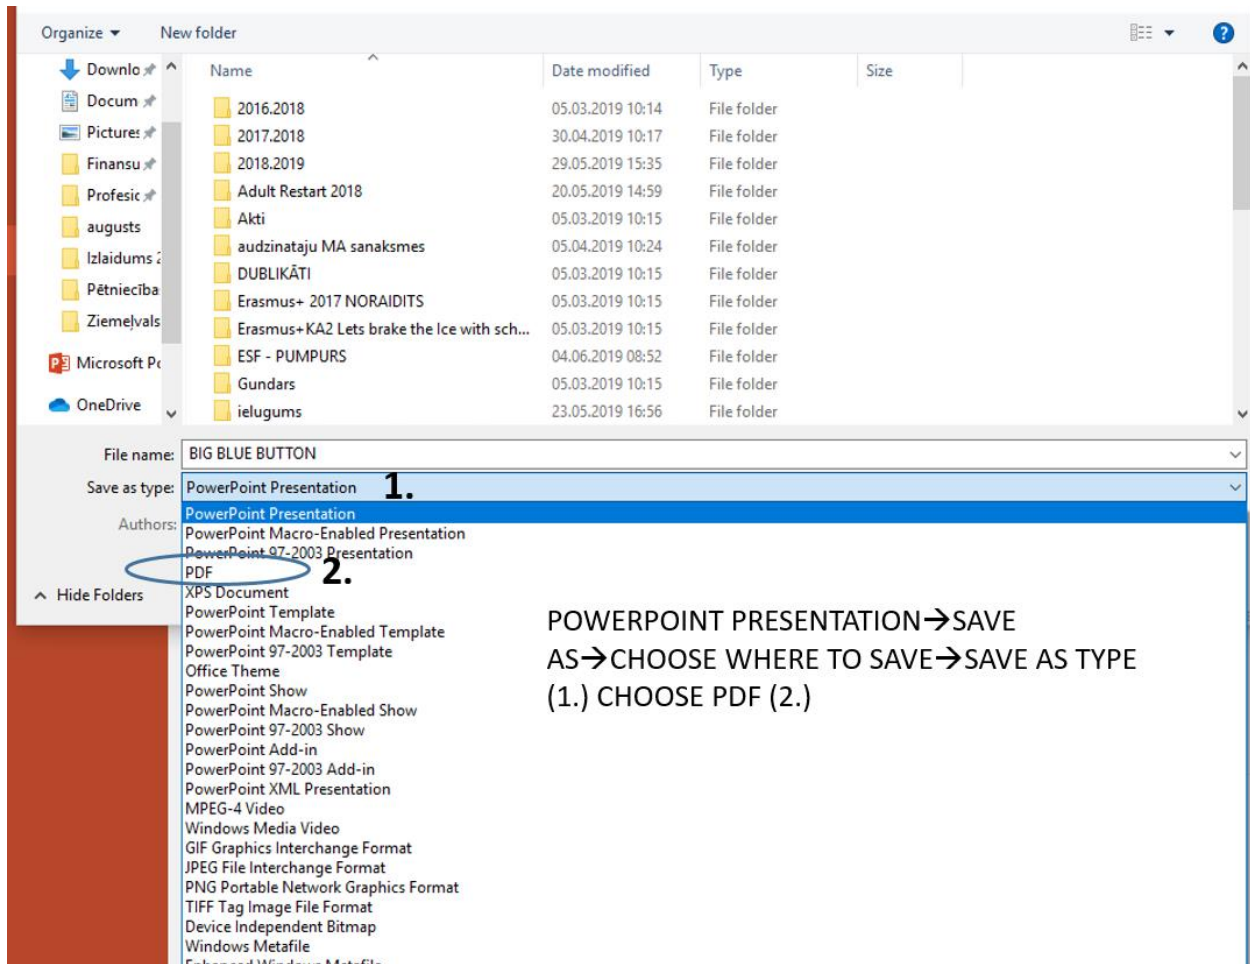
Organize ▾ New folder

Downlo
Docum
Picture
Finansu
Profesic
augusts
Izlaidums 2
Pētniecība
Ziemeļvals
Microsoft Po
OneDrive

| Name | Date modified | Type | Size |
|---|---|---|---|
| 2016.2018 | 05.03.2019 10:14 | File folder | |
| 2017.2018 | 30.04.2019 10:17 | File folder | |
| 2018.2019 | 29.05.2019 15:35 | File folder | |
| Adult Restart 2018 | 20.05.2019 14:59 | File folder | |
| Akti | 05.03.2019 10:15 | File folder | |
| audzinataju MA sanaksmes | 05.04.2019 10:24 | File folder | |
| DUBLIKĀTI | 05.03.2019 10:15 | File folder | |
| Erasmus+ 2017 NORAIDITS | 05.03.2019 10:15 | File folder | |
| Erasmus+KA2 Lets brake the Ice with sch... | 05.03.2019 10:15 | File folder | |
| ESF - PUMPURS | 04.06.2019 08:52 | File folder | |
| Gundars | 05.03.2019 10:15 | File folder | |
| ielugums | 23.05.2019 16:56 | File folder | |

File name: BIG BLUE BUTTON
Save as type: PowerPoint Presentation 1.
Authors:
Hide Folders

PowerPoint Presentation
PowerPoint Macro-Enabled Presentation
PowerPoint 97-2003 Presentation
PDF 2.
XPS Document
PowerPoint Template
PowerPoint Macro-Enabled Template
PowerPoint 97-2003 Template
Office Theme
PowerPoint Show
PowerPoint Macro-Enabled Show
PowerPoint 97-2003 Show
PowerPoint Add-in
PowerPoint 97-2003 Add-in
PowerPoint XML Presentation
MPEG-4 Video
Windows Media Video
GIF Graphics Interchange Format
JPEG File Interchange Format
PNG Portable Network Graphics Format
TIFF Tag Image File Format
Device Independent Bitmap
Windows Metafile
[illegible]

POWERPOINT PRESENTATION→SAVE AS→CHOOSE WHERE TO SAVE→SAVE AS TYPE (1.) CHOOSE PDF (2.)